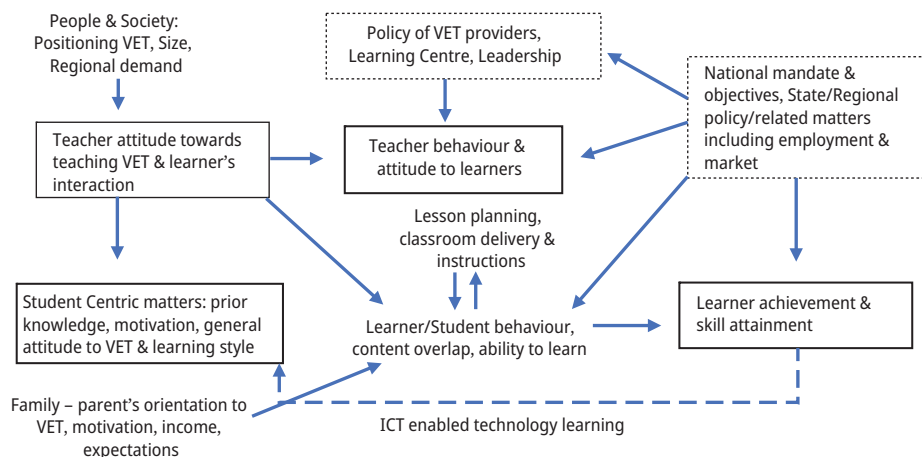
People & Society: Positioning VET, Size, Regional demand

Policy of VET providers, Learning Centre, Leadership

National mandate & objectives, State/Regional policy/related matters including employment & market

Teacher attitude towards teaching VET & learner's interaction

Teacher behaviour & attitude to learners

Lesson planning, classroom delivery & instructions

Student Centric matters: prior knowledge, motivation, general attitude to VET & learning style

Learner/Student behaviour, content overlap, ability to learn

Learner achievement & skill attainment

Family – parent's orientation to VET, motivation, income, expectations

ICT enabled technology learning